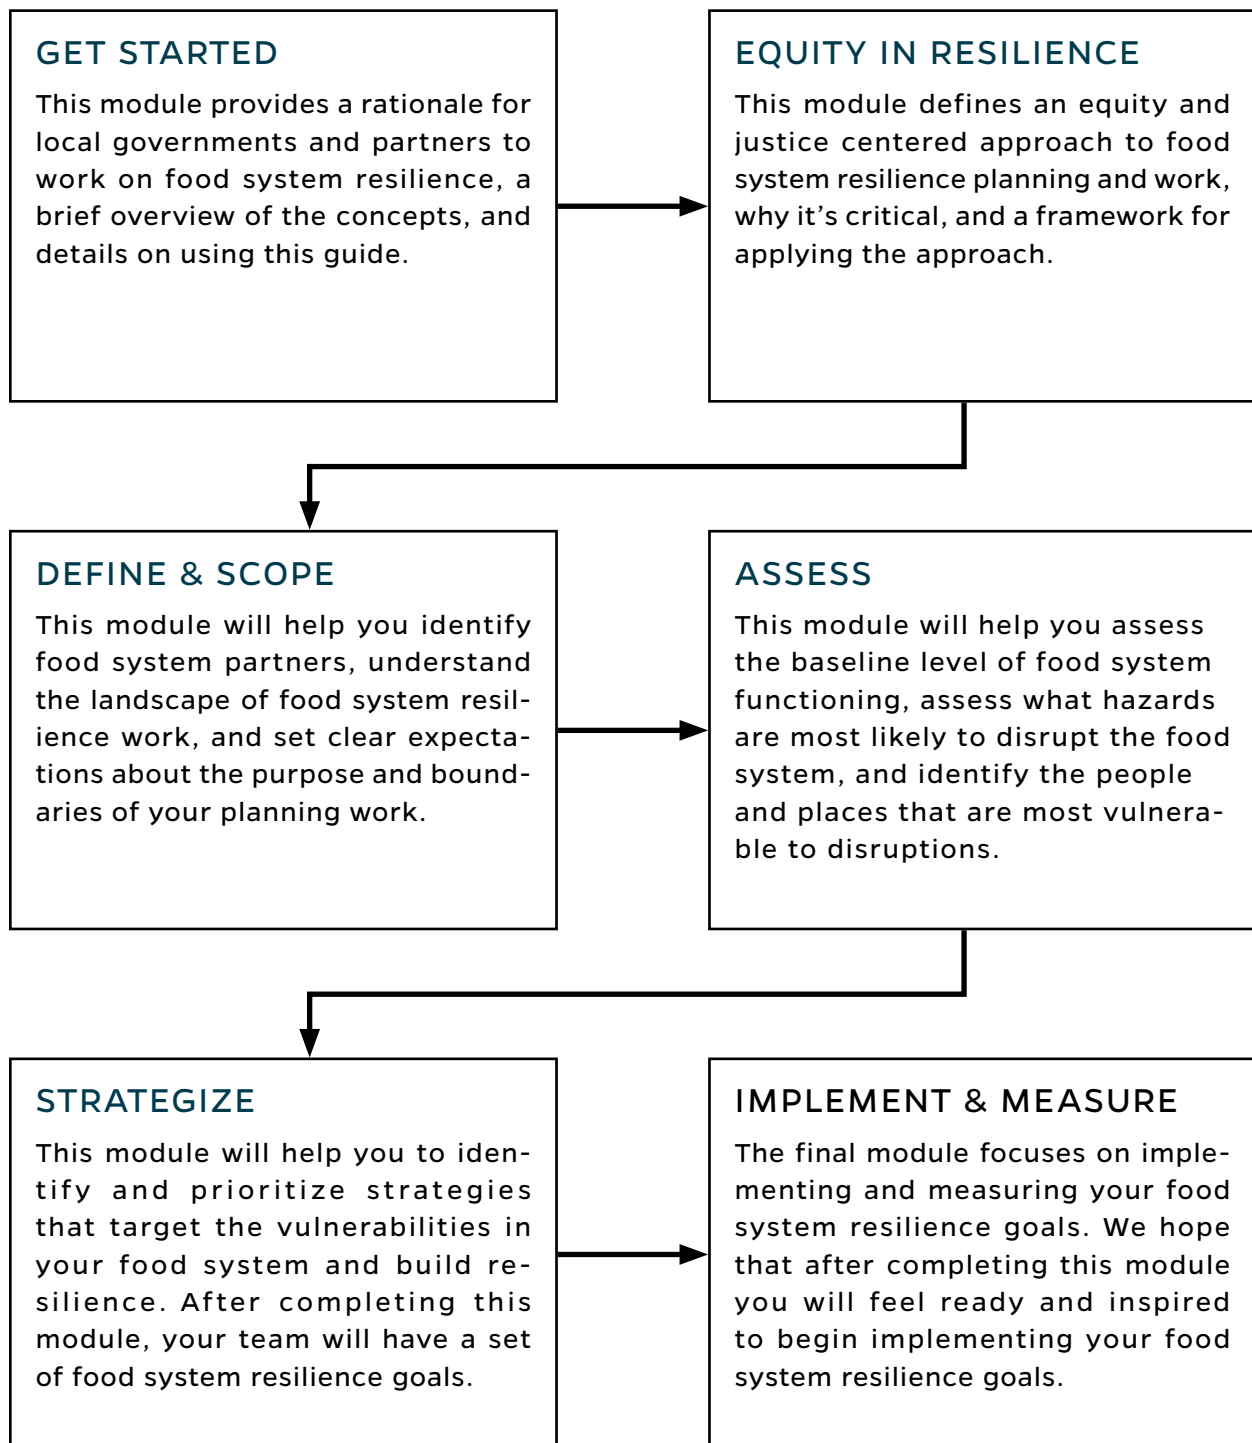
GET STARTED

This module provides a rationale for local governments and partners to work on food system resilience, a brief overview of the concepts, and details on using this guide.

EQUITY IN RESILIENCE

This module defines an equity and justice centered approach to food system resilience planning and work, why it's critical, and a framework for applying the approach.

DEFINE & SCOPE

This module will help you identify food system partners, understand the landscape of food system resilience work, and set clear expectations about the purpose and boundaries of your planning work.

ASSESS

This module will help you assess the baseline level of food system functioning, assess what hazards are most likely to disrupt the food system, and identify the people and places that are most vulnerable to disruptions.

STRATEGIZE

This module will help you to identify and prioritize strategies that target the vulnerabilities in your food system and build resilience. After completing this module, your team will have a set of food system resilience goals.

IMPLEMENT & MEASURE

The final module focuses on implementing and measuring your food system resilience goals. We hope that after completing this module you will feel ready and inspired to begin implementing your food system resilience goals.